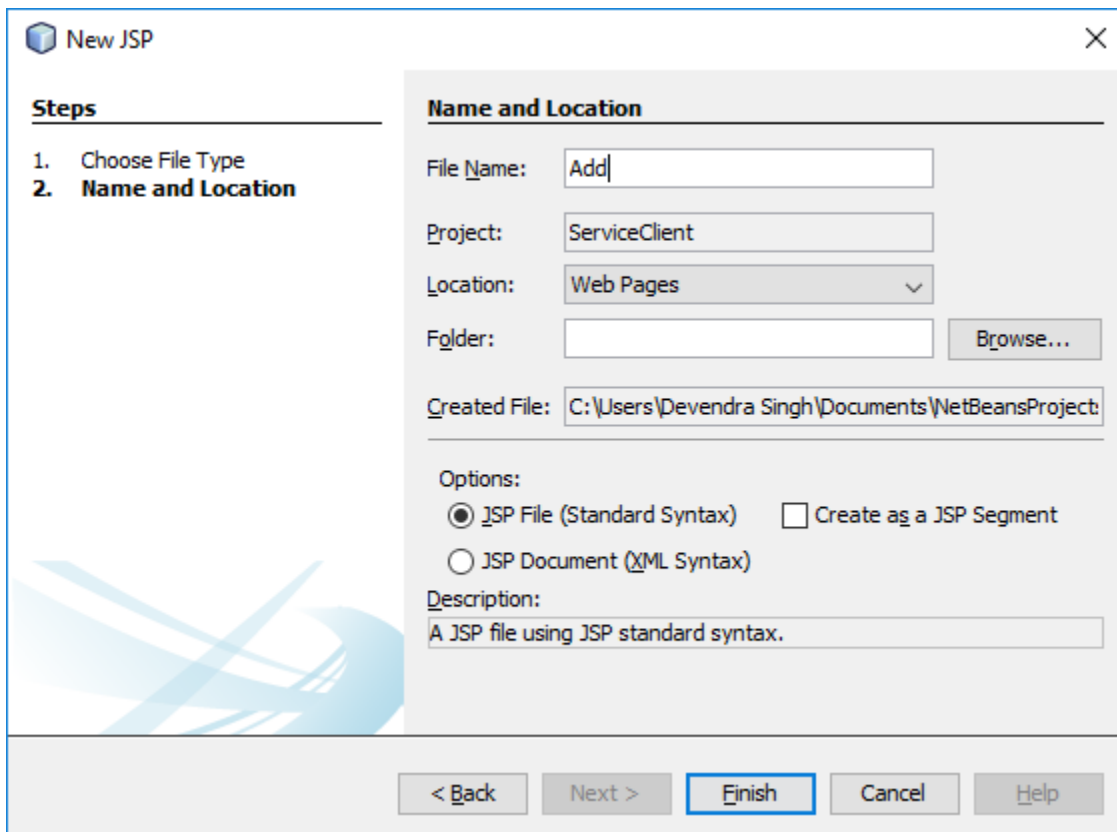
New JSP

Steps

1. Choose File Type
2. Name and Location

Name and Location

File Name: Add

Project: ServiceClient

Location: Web Pages

Folder:

Browse...

Created File: C:\Users\Devendra Singh\Documents\NetBeansProject:

Options:

JSP File (Standard Syntax)

Create as a JSP Segment

JSP Document (XML Syntax)

Description:

A JSP file using JSP standard syntax.

< Back

Next >

Finish

Cancel

Help